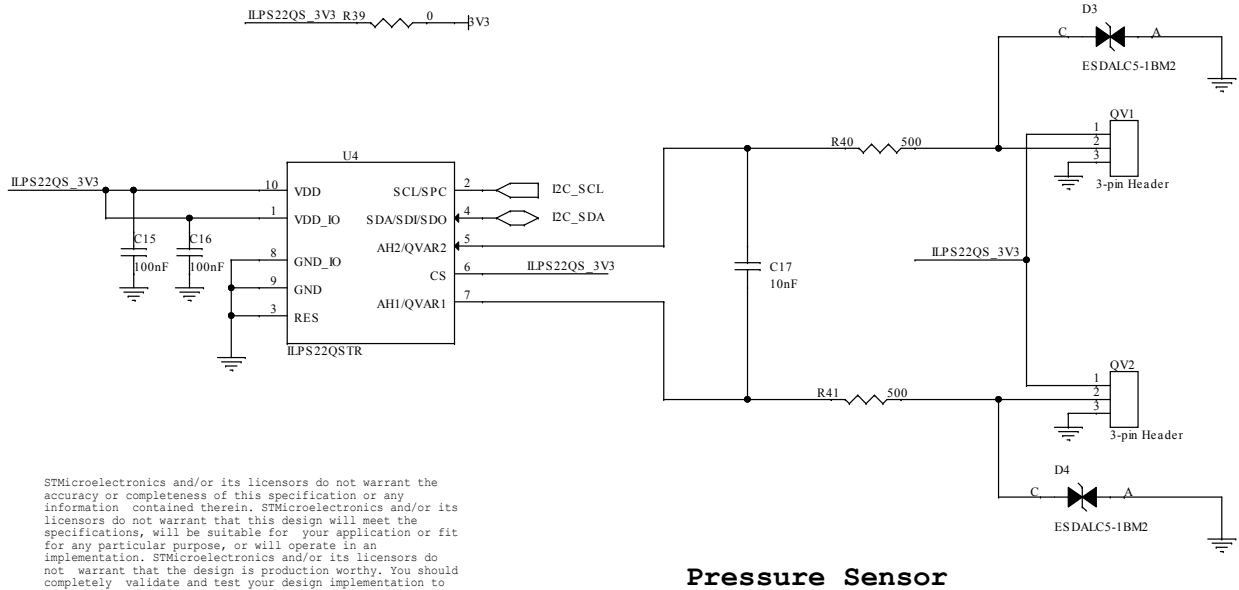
ILPS22QS_3V3 R39 0 3V3

D3
C A
ESDALC5-1BM2

U4
R40 500
QV1
1
2
3
3-pin Header

ILPS22QS_3V3 10 VDD SCL/SPC 2 I2C_SCL
1 VDD_IO SDA/SDI/SDO 4 I2C_SDA
AH2/QVAR2 5
C15 C16
100nF 100nF
8 GND_IO
9 GND CS 6 ILPS22QS_3V3
3 RES AH1/QVAR1 7
ILPS22QSTR

C17
10nF

ILPS22QS_3V3

QV2
1
2
3
3-pin Header
R41 500

D4
C A
ESDALC5-1BM2

STMicroelectronics and/or its licensors do not warrant the accuracy or completeness of this specification or any information contained therein. STMicroelectronics and/or its licensors do not warrant that this design will meet the specifications, will be suitable for your application or fit for any particular purpose, or will operate in an implementation. STMicroelectronics and/or its licensors do not warrant that the design is production worthy. You should completely validate and test your design implementation to

Pressure Sensor